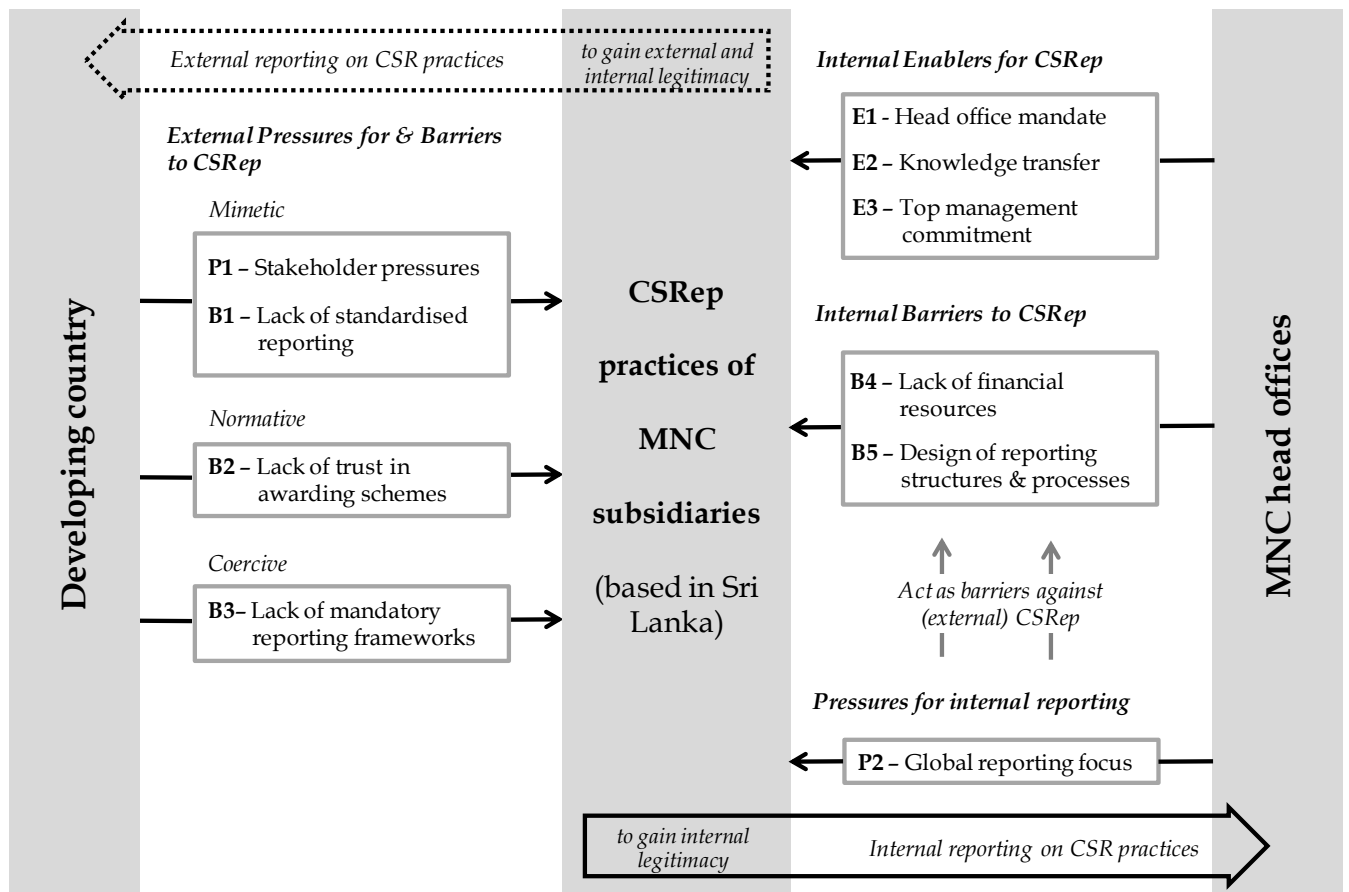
External reporting on CSR practices

to gain external and internal legitimacy

Internal Enablers for CSRep

E1 - Head office mandate

E2 – Knowledge transfer

E3 – Top management commitment

External Pressures for & Barriers to CSRep

Mimetic

P1 – Stakeholder pressures

B1 – Lack of standardised reporting

Normative

B2 – Lack of trust in awarding schemes

Coercive

B3– Lack of mandatory reporting frameworks

Developing country

CSRep practices of MNC subsidiaries (based in Sri Lanka)

Internal Barriers to CSRep

B4 – Lack of financial resources

B5 – Design of reporting structures & processes

Act as barriers against (external) CSRep

Pressures for internal reporting

P2 – Global reporting focus

MNC head offices

to gain internal legitimacy

Internal reporting on CSR practices